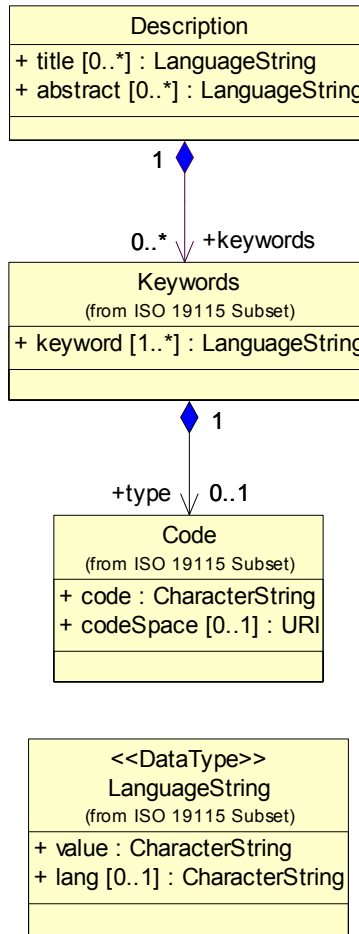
Description
+ title [0..*] : LanguageString
+ abstract [0..*] : LanguageString

1

0..*
+keywords

Keywords
(from ISO 19115 Subset)
+ keyword [1..*] : LanguageString

1

+type
0..1

Code
(from ISO 19115 Subset)
+ code : CharacterString
+ codeSpace [0..1] : URI

<<DataType>>
LanguageString
(from ISO 19115 Subset)
+ value : CharacterString
+ lang [0..1] : CharacterString